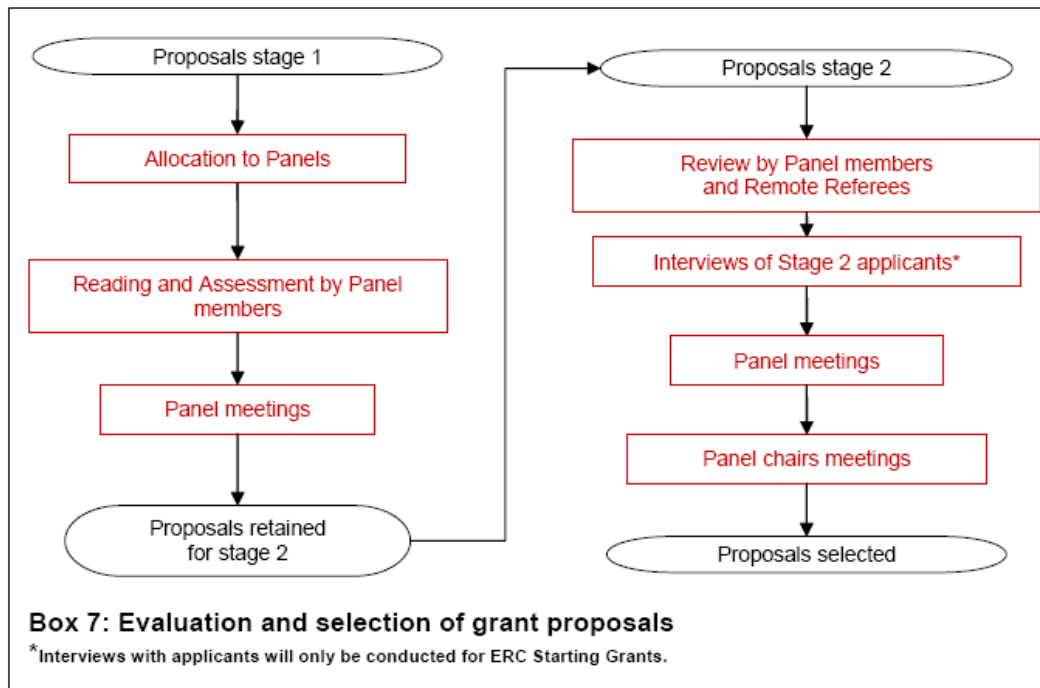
Proposals stage 1

Allocation to Panels

Reading and Assessment by Panel members

Panel meetings

Proposals retained for stage 2

Proposals stage 2

Review by Panel members and Remote Referees

Interviews of Stage 2 applicants*

Panel meetings

Panel chairs meetings

Proposals selected

Box 7: Evaluation and selection of grant proposals

*Interviews with applicants will only be conducted for ERC Starting Grants.